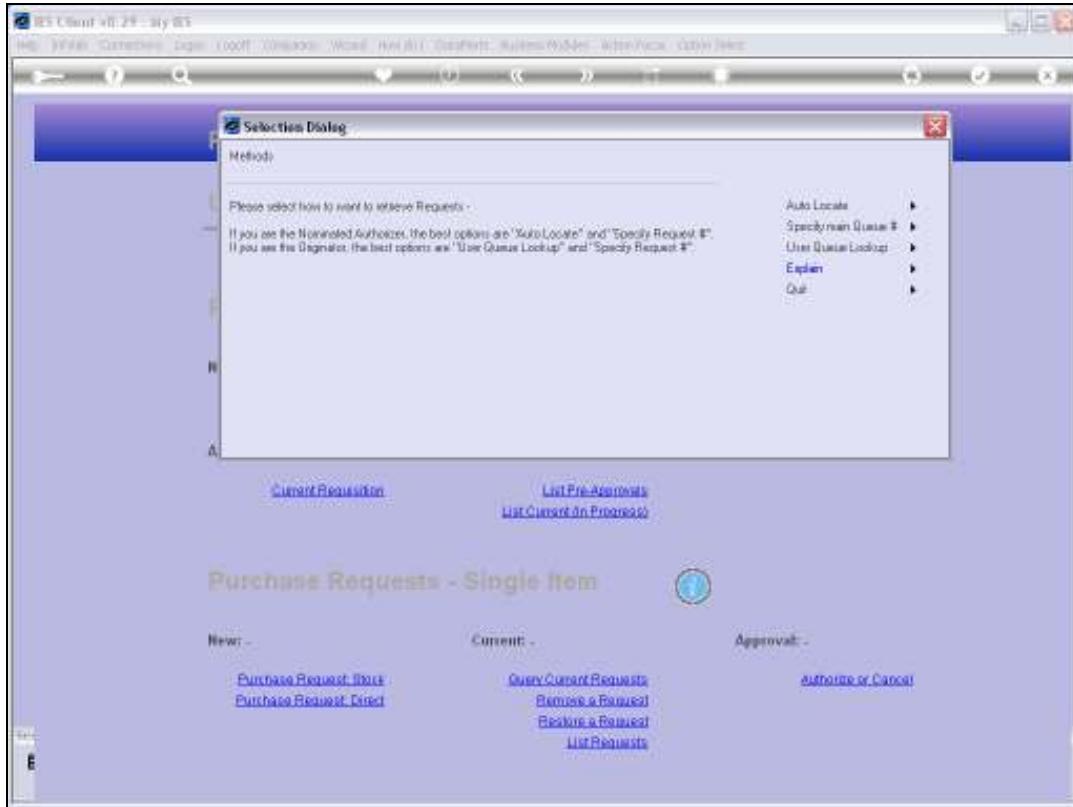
IES Client v8.29 : My IES

Selection Dialog

Methods

Please select how to want to retrieve Requests -

If you are the Nominated Authorizer, the best options are "Auto Locate" and "Specify Request #".
If you are the Originator, the best options are "User Queue Lookup" and "Specify Request #".

Auto Locate
Specify main Queue #
User Queue Lookup
Explain
Quit

Current Requisition

List Pre-Approvals
List Current (In Progress)

Purchase Requests - Single Item

New: -

Purchase Request: Stock
Purchase Request: Direct

Current: -

Query Current Requests
Remove a Request
Restore a Request
List Requests

Approval: -

Authorize or Cancel